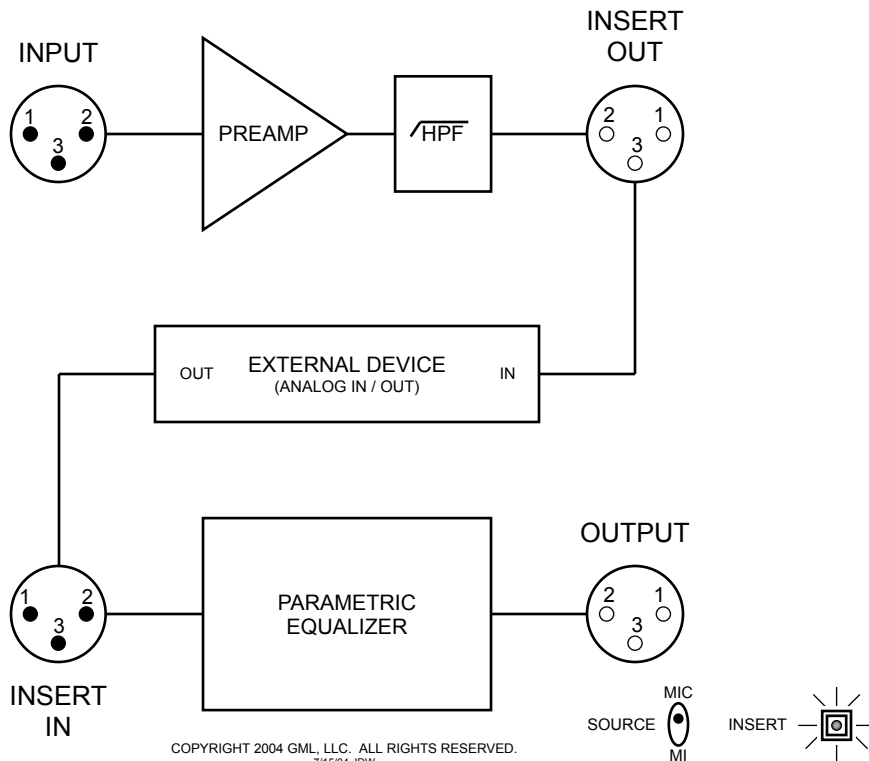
INPUT

1 2 3

PREAMP

HPF

INSERT OUT

2 1 3

EXTERNAL DEVICE (ANALOG IN / OUT)

OUT

IN

1 2 3

PARAMETRIC EQUALIZER

OUTPUT

2 1 3

INSERT IN

COPYRIGHT 2004 GML, LLC. ALL RIGHTS RESERVED.

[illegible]

SOURCE

MIC

MI

INSERT